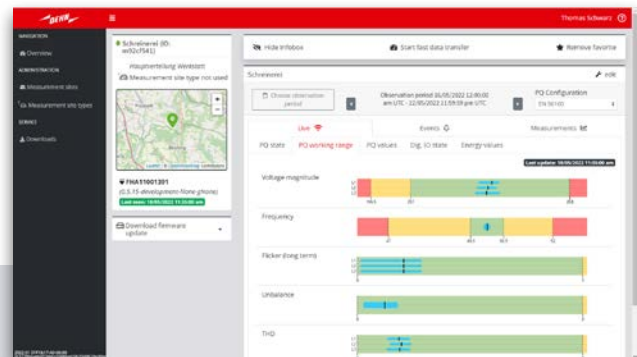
BENDER

Thomas Schwarz

NAVIGATION
Overview
ADMINISTRATION
Measurement sites
Measurement site types
SERVICE
Downloads

Schreinerei (ID: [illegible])
Hauptverteilung Werkstatt
Measurement site type not used

FHA51001301
(0.5.15-development-None-ghone)
Last seen: 18/05/2022 11:30:00 am

Download firmware update

Hide infobox
Start fast data transfer
Remove favorite

Schreinerei
edit

Choose observation period
Observation period 06/05/2022 12:00:00 am UTC - 12/05/2022 11:59:59 pm UTC
PQ Configuration
EN 50160

Live
Events
Measurements

PQ state
PQ working range
PQ values
Dig. IO state
Energy values

Last update: 18/05/2022 11:30:00 am

Voltage magnitude
Frequency
Flicker (long term)
Unbalance
THD